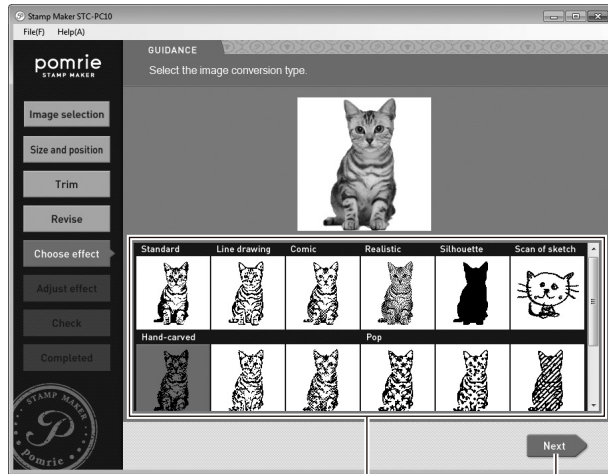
Stamp Maker STC-PC10
File(F) Help(A)

pomrie
STAMP MAKER

GUIDANCE
Select the image conversion type.

Image selection
Size and position
Trim
Revise
Choose effect
Adjust effect
Check
Completed

| Standard | Line drawing | Comic | Realistic | Silhouette | Scan of sketch |
|---|---|---|---|---|---|
| Hand-carved | | | Pop | | |

STAMP MAKER
P
pomrie

Next